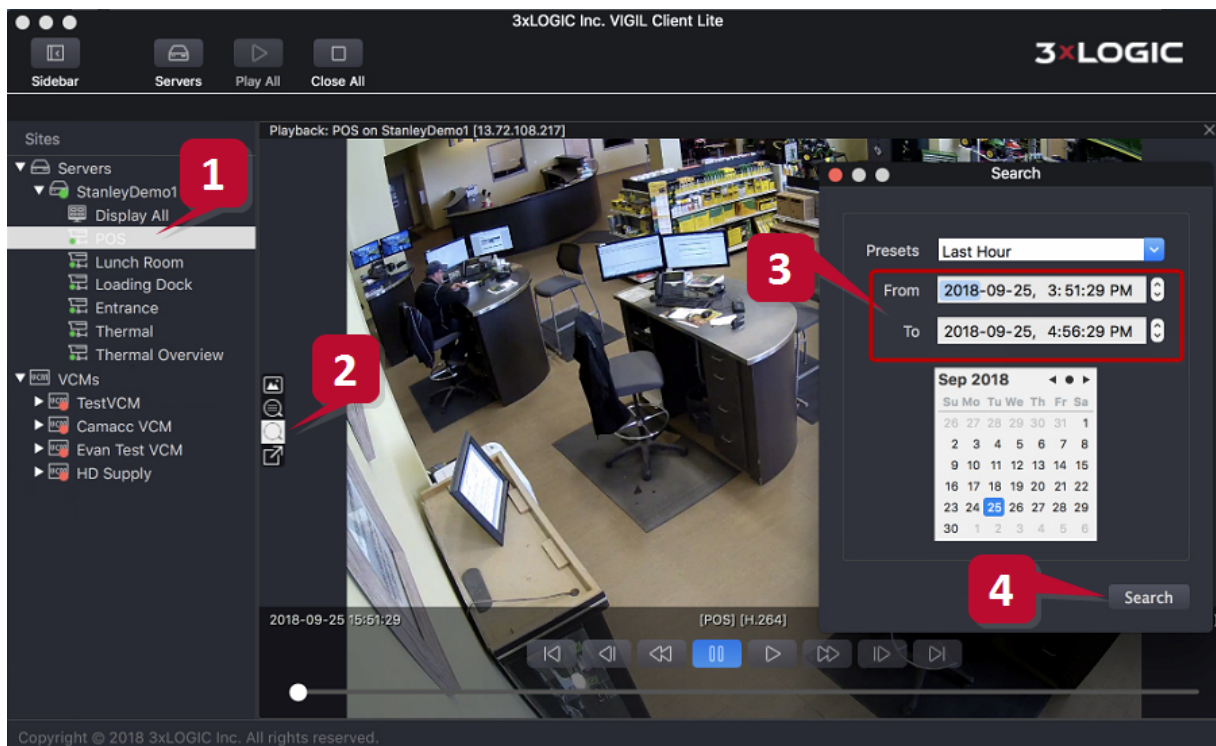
3xLOGIC Inc. VIGIL Client Lite

Sidebar Servers Play All Close All

3xLOGIC

Sites

Servers
StanleyDemo1
Display All
POS
Lunch Room
Loading Dock
Entrance
Thermal
Thermal Overview
VCMs
TestVCM
Camacc VCM
Evan Test VCM
HD Supply

1

2

Playback: POS on StanleyDemo1 [13.72.108.217]

Search

Presets Last Hour

3

From 2018-09-25, 3:51:29 PM
To 2018-09-25, 4:56:29 PM

Sep 2018

| Su | Mo | Tu | We | Th | Fr | Sa |
|---|---|---|---|---|---|---|
| 26 | 27 | 28 | 29 | 30 | 31 | 1 |
| 2 | 3 | 4 | 5 | 6 | 7 | 8 |
| 9 | 10 | 11 | 12 | 13 | 14 | 15 |
| 16 | 17 | 18 | 19 | 20 | 21 | 22 |
| 23 | 24 | 25 | 26 | 27 | 28 | 29 |
| 30 | 1 | 2 | 3 | 4 | 5 | 6 |

4

Search

2018-09-25 15:51:29 [POS] [H.264]

Copyright © 2018 3xLOGIC Inc. All rights reserved.